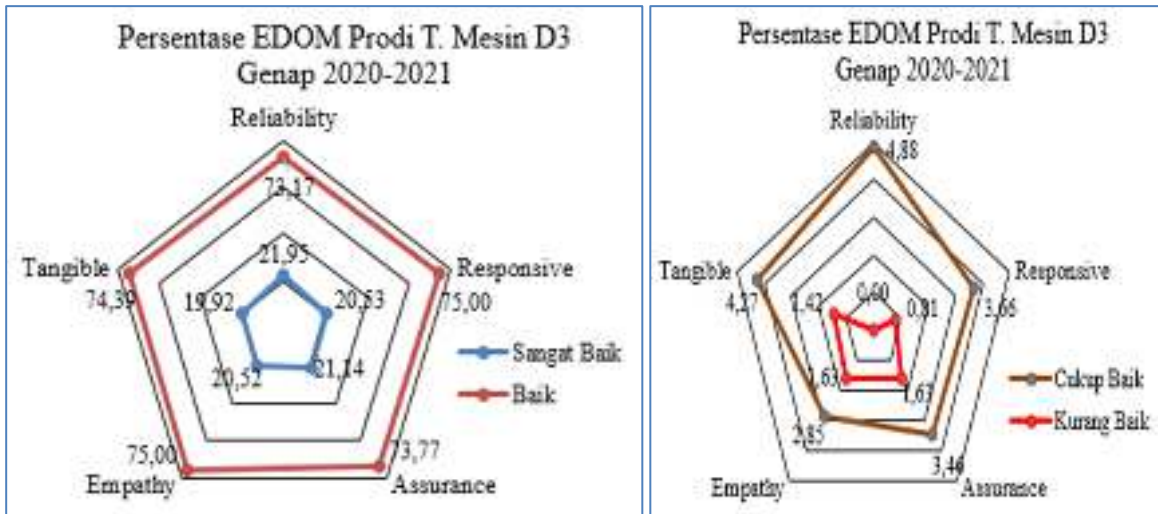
Persentase EDOM Prodi T. Mesin D3
Genap 2020-2021

Reliability
73,17
21,95
Responsive
75,00
20,53
Assurance
73,77
21,14
Empathy
75,00
20,52
Tangible
74,39
19,92

Sangat Baik
Baik

Persentase EDOM Prodi T. Mesin D3
Genap 2020-2021

Reliability
4,88
0,60
Responsive
3,66
0,81
Assurance
3,46
1,63
Empathy
2,85
1,63
Tangible
4,27
1,42

Cukup Baik
Kurang Baik